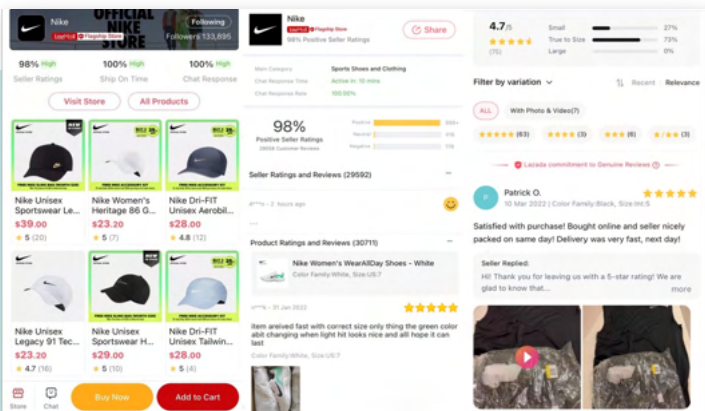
Nike
OFFICIAL NIKE STORE
LazMall Flagship Store
Following
Followers 133,895

98% High
Seller Ratings

100% High
Ship On Time

100% High
Chat Response

Visit Store
All Products

Nike Unisex Sportswear Le...
$39.00
★ 5 (20)

Nike Women's Heritage 86 G...
$23.20
★ 5 (7)

Nike Dri-FIT Unisex Aerobil...
$28.00
★ 4.8 (12)

Nike Unisex Legacy 91 Tec...
$23.20
★ 4.7 (16)

Nike Unisex Sportswear H...
$29.00
★ 5 (8)

Nike Dri-FIT Unisex Tailwin...
$28.00
★ 5 (4)

Store
Chat
Buy Now
Add to Cart

Nike
LazMall Flagship Store
98% Positive Seller Ratings
Share

Main Category: Sports Shoes and Clothing
Chat Response Time: Active in 10 mins
Chat Response Rate: 100.00%

98%
Positive Seller Ratings
29592 Customer Reviews
Positive
Neutral
Negative

Seller Ratings and Reviews (29592)
f***a – 2 hours ago

Product Ratings and Reviews (30711)
Nike Women's WearAllDay Shoes - White
Color Family:White, Size:US:7

r***s – 31 Jan 2022
★★★★★
item areived fast with correct size only thing the green color abit changing when light hit looks nice and all hope it can last
Color Family:White, Size:US:7

4.7/5
★★★★★
(75)
Small 27%
True to Size 73%
Large 0%

Filter by variation
Recent | Relevance

ALL
With Photo & Video(7)
★★★★★ (63)
★★★★ (3)
★★★ (6)
★/★★ (3)

Lazada commitment to Genuine Reviews

Patrick O.
10 Mar 2022 | Color Family:Black, Size:Int:S
★★★★★
Satisfied with purchase! Bought online and seller nicely packed on same day! Delivery was very fast, next day!

Seller Replied:
Hi! Thank you for leaving us with a 5-star rating! We are glad to know that...
more